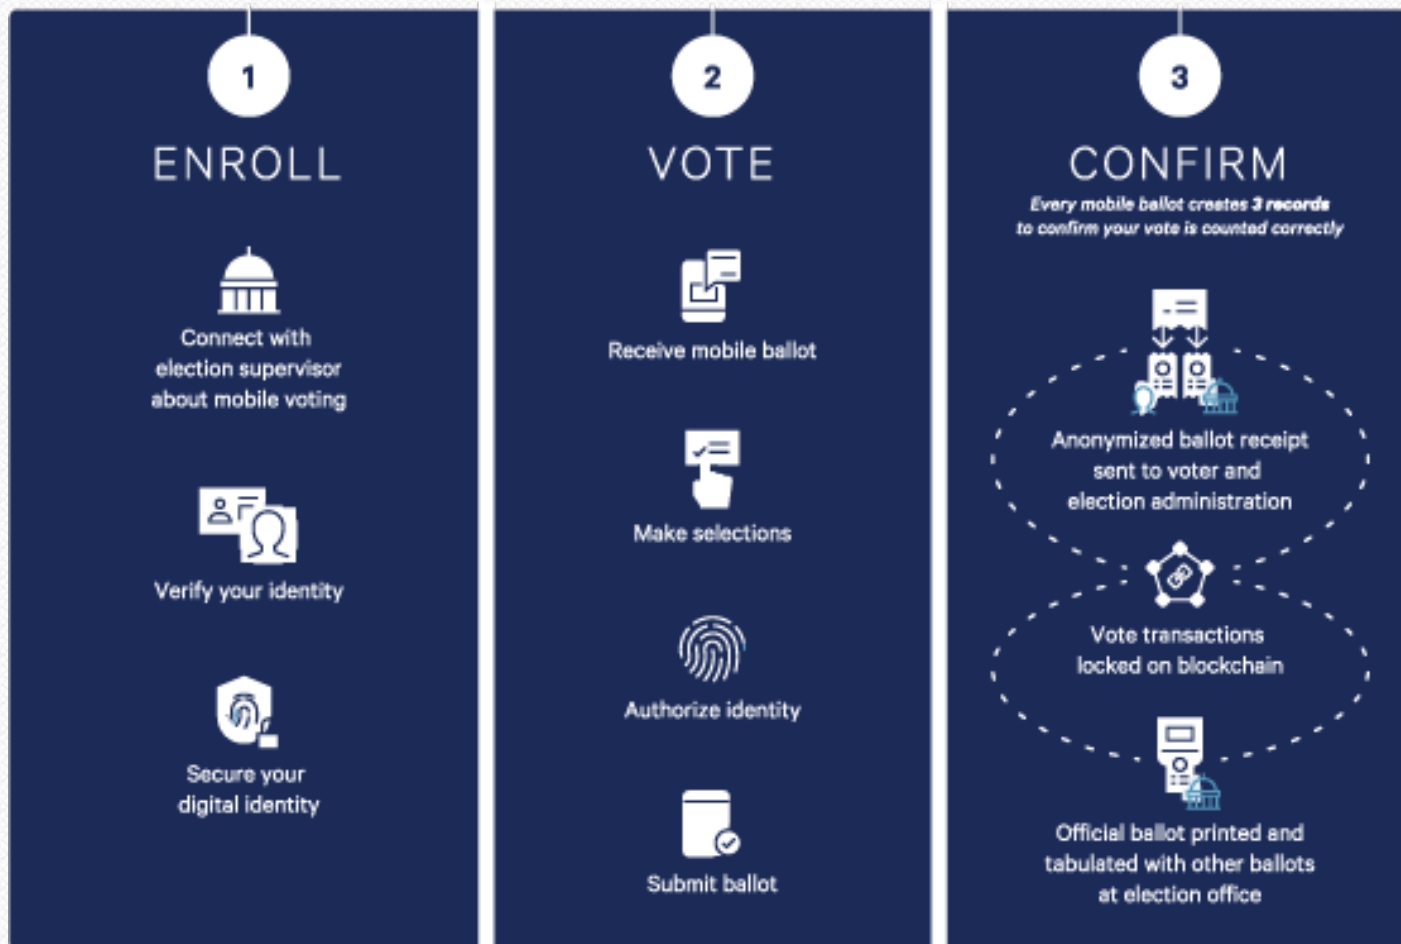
1

ENROLL

Connect with election supervisor about mobile voting

Verify your identity

Secure your digital identity

2

VOTE

Receive mobile ballot

Make selections

Authorize identity

Submit ballot

3

CONFIRM

Every mobile ballot creates 3 records to confirm your vote is counted correctly

Anonymized ballot receipt sent to voter and election administration

Vote transactions locked on blockchain

Official ballot printed and tabulated with other ballots at election office